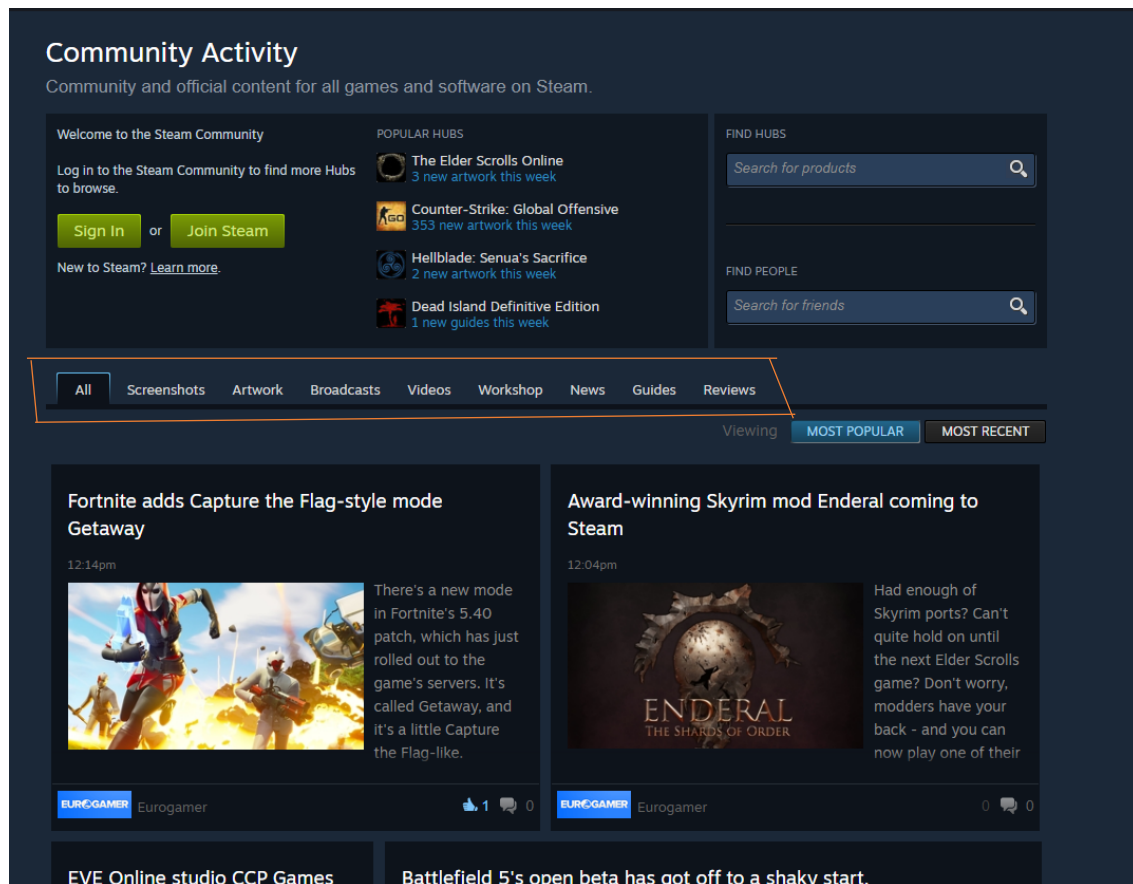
Community Activity

Community and official content for all games and software on Steam.

Welcome to the Steam Community

Log in to the Steam Community to find more Hubs to browse.

Sign In or Join Steam

New to Steam? Learn more.

POPULAR HUBS

The Elder Scrolls Online
3 new artwork this week

Counter-Strike: Global Offensive
353 new artwork this week

Hellblade: Senua's Sacrifice
2 new artwork this week

Dead Island Definitive Edition
1 new guides this week

FIND HUBS

Search for products

FIND PEOPLE

Search for friends

All Screenshots Artwork Broadcasts Videos Workshop News Guides Reviews

Viewing MOST POPULAR MOST RECENT

Fortnite adds Capture the Flag-style mode Getaway

12:14pm

There's a new mode in Fortnite's 5.40 patch, which has just rolled out to the game's servers. It's called Getaway, and it's a little Capture the Flag-like.

EUROGAMER Eurogamer 1 0

Award-winning Skyrim mod Enderal coming to Steam

12:04pm

ENDERAL
THE SHARDS OF ORDER

Had enough of Skyrim ports? Can't quite hold on until the next Elder Scrolls game? Don't worry, modders have your back - and you can now play one of their

EUROGAMER Eurogamer 0 0

EVE Online studio CCP Games

Battlefield 5's open beta has got off to a shaky start.